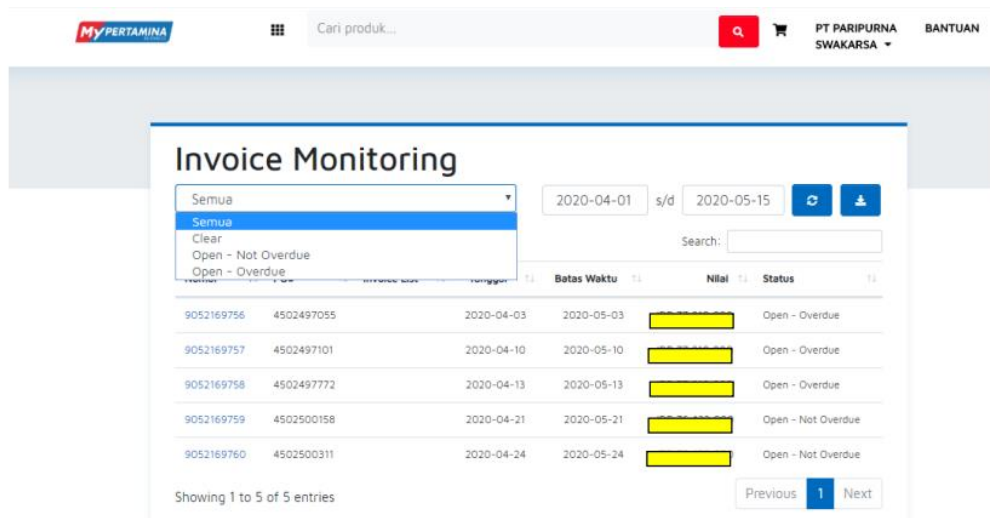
MyPERTAMINA

Cari produk...

PT PARIPURNA SWAKARSA

BANTUAN

Invoice Monitoring

Semua

Semua
Clear
Open - Not Overdue
Open - Overdue

2020-04-01 s/d 2020-05-15

Search:

| Nomor | PO# | Invoice List | Tanggal | Batas Waktu | Nilai | Status |
|---|---|---|---|---|---|---|
| 9052169756 | 4502497055 | | 2020-04-03 | 2020-05-03 | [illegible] | Open - Overdue |
| 9052169757 | 4502497101 | | 2020-04-10 | 2020-05-10 | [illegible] | Open - Overdue |
| 9052169758 | 4502497772 | | 2020-04-13 | 2020-05-13 | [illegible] | Open - Overdue |
| 9052169759 | 4502500158 | | 2020-04-21 | 2020-05-21 | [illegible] | Open - Not Overdue |
| 9052169760 | 4502500311 | | 2020-04-24 | 2020-05-24 | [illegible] | Open - Not Overdue |

Showing 1 to 5 of 5 entries

Previous 1 Next